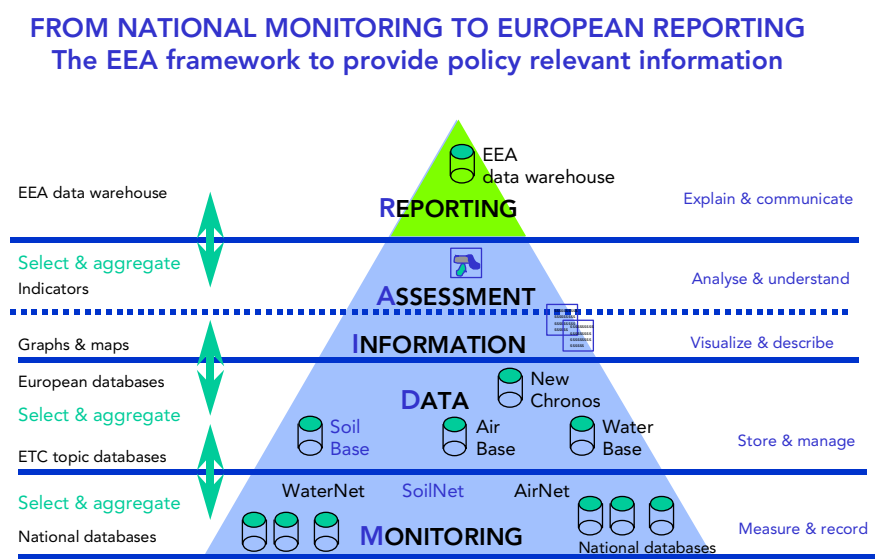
FROM NATIONAL MONITORING TO EUROPEAN REPORTING
The EEA framework to provide policy relevant information

EEA data warehouse

EEA data warehouse

REPORTING

Explain & communicate

Select & aggregate
Indicators

ASSESSMENT

Analyse & understand

Graphs & maps

INFORMATION

Visualize & describe

European databases

Select & aggregate

DATA

New Chronos

Soil Base

Air Base

Water Base

Store & manage

ETC topic databases

Select & aggregate

WaterNet

SoilNet

AirNet

National databases

MONITORING

National databases

Measure & record